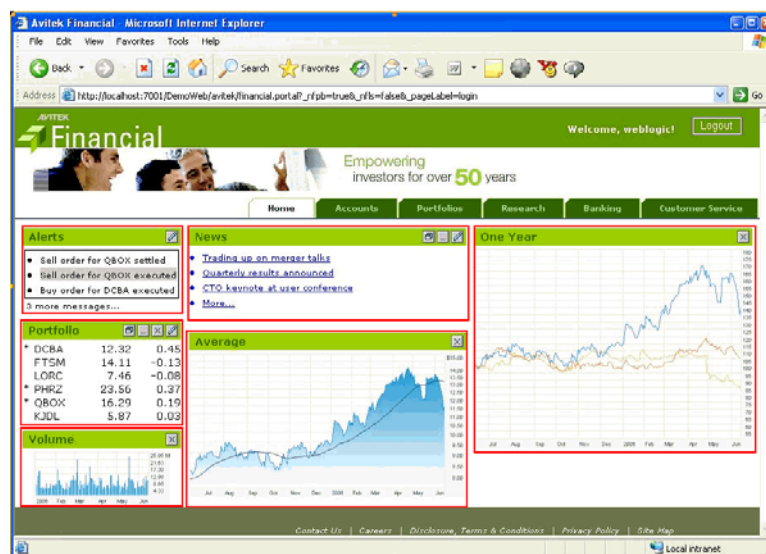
Avitek Financial - Microsoft Internet Explorer

File Edit View Favorites Tools Help

Back Search Favorites

Address http://localhost:7001/DemoWeb/avitek/financial.portal?_nfpb=true&_nfls=false&_pageLabel=login Go

AVITEK Financial

Welcome, weblogic! Logout

Empowering investors for over 50 years

Home | Accounts | Portfolios | Research | Banking | Customer Service

Alerts
• Sell order for QBOX settled
• Sell order for QBOX executed
• Buy order for DCBA executed
3 more messages...

News
• Trading up on merger talks
• Quarterly results announced
• CTO keynote at user conference
• More...

One Year

Portfolio

| * DCBA | 12.32 | 0.45 |
|---|---|---|
| FTSM | 14.11 | -0.13 |
| LORC | 7.46 | -0.08 |
| * PHRZ | 23.56 | 0.37 |
| * QBOX | 16.29 | 0.19 |
| KJDL | 5.87 | 0.03 |

Average

Volume

Jul Aug Sep Oct Nov Dec 2006 Feb Mar Apr May Jun

Contact Us | Careers | Disclosure, Terms & Conditions | Privacy Policy | Site Map

Local intranet